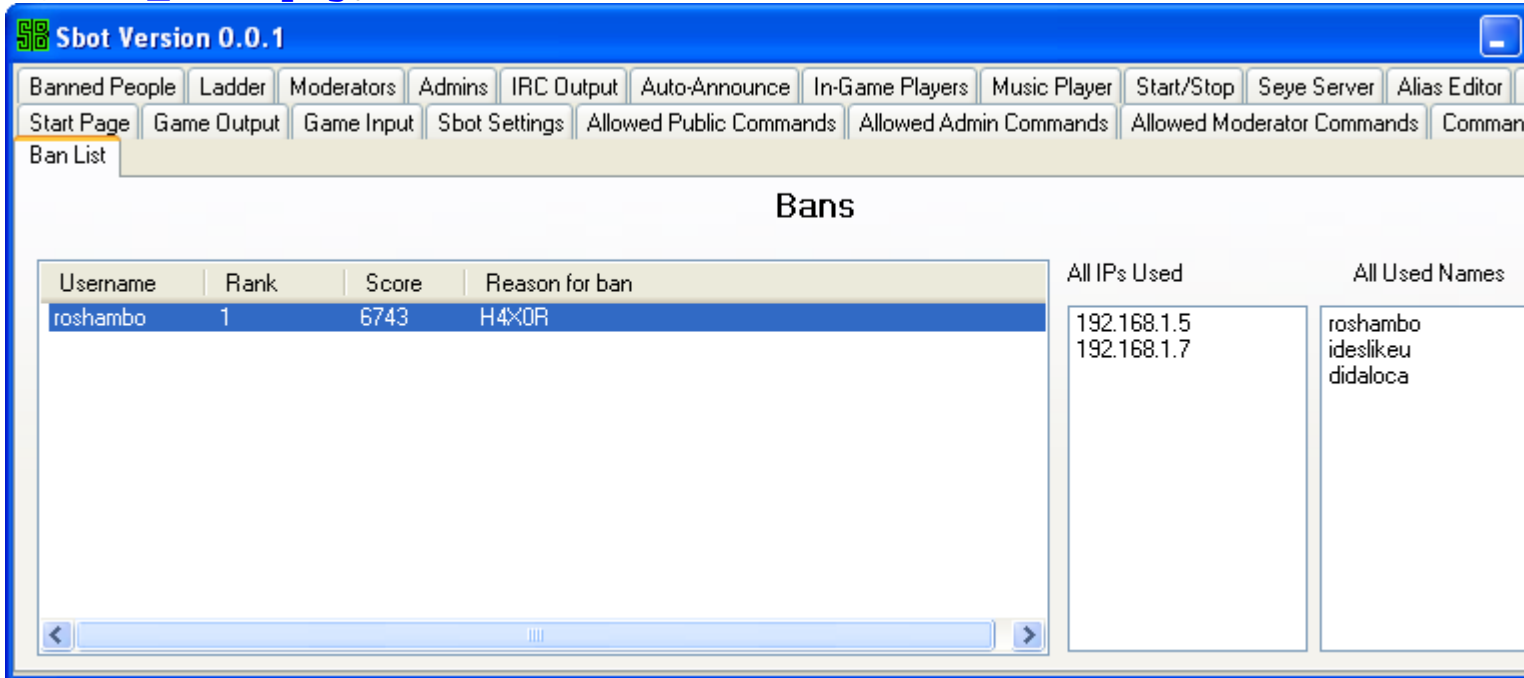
Sbot Version 0.0.1

Banned People | Ladder | Moderators | Admins | IRC Output | Auto-Announce | In-Game Players | Music Player | Start/Stop | Seye Server | Alias Editor

Start Page | Game Output | Game Input | Sbot Settings | Allowed Public Commands | Allowed Admin Commands | Allowed Moderator Commands | Comman

Ban List

Bans

| Username | Rank | Score | Reason for ban |
|---|---|---|---|
| roshambo | 1 | 6743 | H4X0R |

All IPs Used

192.168.1.5
192.168.1.7

All Used Names

roshambo
ideslikeu
didaloca